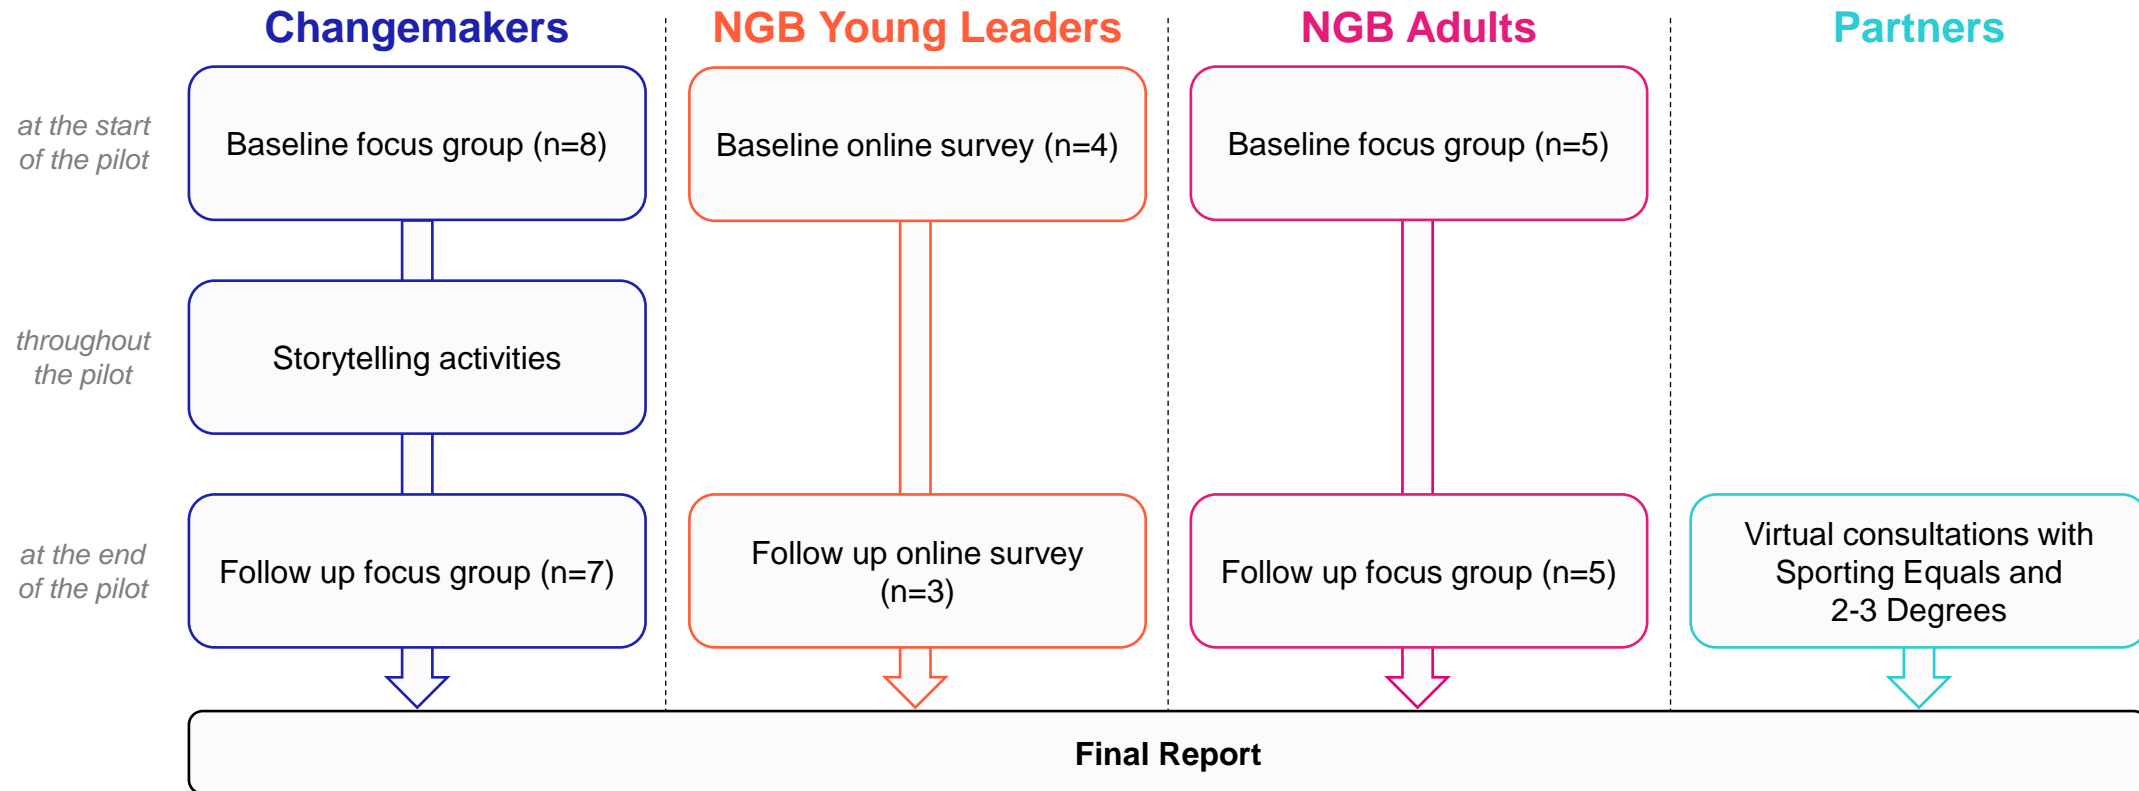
Changemakers

NGB Young Leaders

NGB Adults

Partners

at the start of the pilot

Baseline focus group (n=8)

Baseline online survey (n=4)

Baseline focus group (n=5)

throughout the pilot

Storytelling activities

at the end of the pilot

Follow up focus group (n=7)

Follow up online survey (n=3)

Follow up focus group (n=5)

Virtual consultations with Sporting Equals and 2-3 Degrees

Final Report